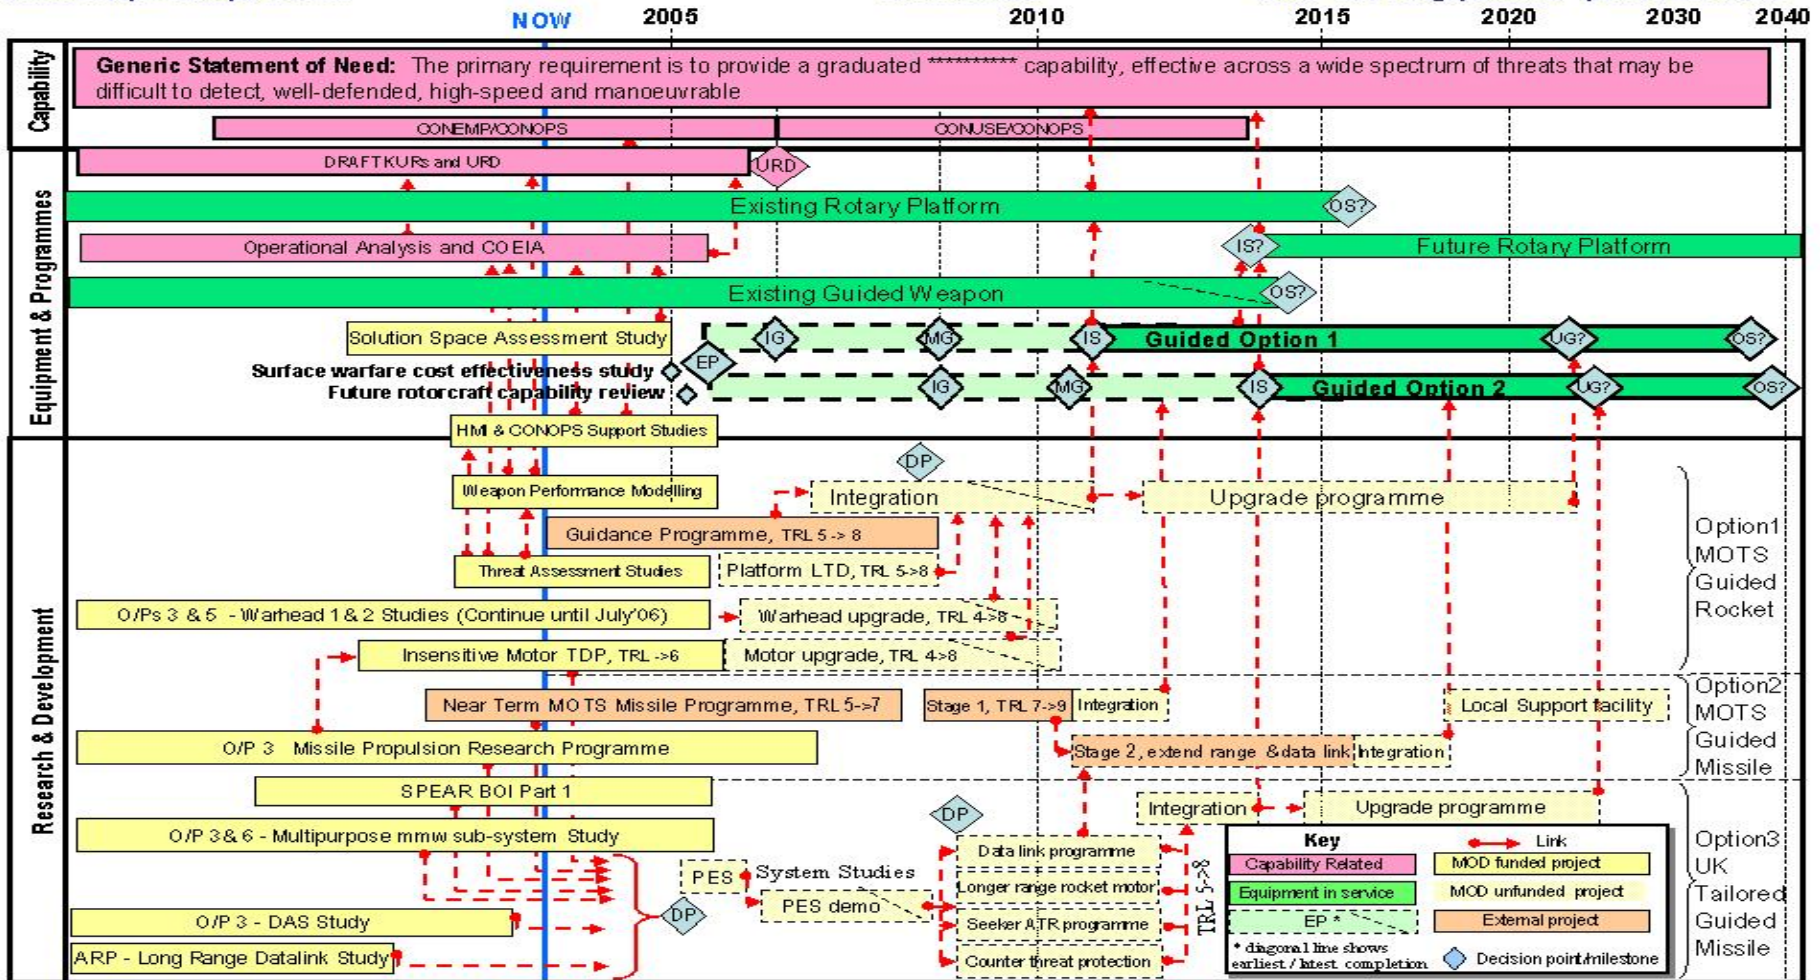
NOW 2005 2010 2015 2020 2030 2040

Capability

Generic Statement of Need: The primary requirement is to provide a graduated ********** capability, effective across a wide spectrum of threats that may be difficult to detect, well-defended, high-speed and manoeuvrable

CONEMP/CONOPS

CONUSE/CONOPS

Equipment & Programmes

DRAFT KURs and URD

URD

Existing Rotary Platform

OS?

Operational Analysis and COEIA

IS?

Future Rotary Platform

Existing Guided Weapon

OS?

Solution Space Assessment Study

IG

MG

IS

Guided Option 1

UG?

OS?

EP

Surface warfare cost effectiveness study

Future rotorcraft capability review

IG

MG

IS

Guided Option 2

UG?

OS?

HMI & CONOPS Support Studies

Research & Development

DP

Weapon Performance Modelling

Integration

Upgrade programme

Guidance Programme, TRL 5 -> 8

Threat Assessment Studies

Platform LTD, TRL 5->8

Option1 MOTS Guided Rocket

O/Ps 3 & 5 - Warhead 1 & 2 Studies (Continue until July'06)

Warhead upgrade, TRL 4->8

Insensitive Motor TDP, TRL ->6

Motor upgrade, TRL 4->8

Near Term MOTS Missile Programme, TRL 5->7

Stage 1, TRL 7->9

Integration

Local Support facility

Option2 MOTS Guided Missile

O/P 3 Missile Propulsion Research Programme

Stage 2, extend range & data link

Integration

SPEAR BOI Part 1

DP

Integration

Upgrade programme

O/P 3& 6 - Multipurpose mmw sub-system Study

Data link programme

PES

System Studies

Longer range rocket motor

TRL 5->8

PES demo

DP

O/P 3 - DAS Study

Seeker ATR programme

ARP - Long Range Datalink Study

Counter threat protection

Key

Link

Capability Related

MOD funded project

Equipment in service

MOD unfunded project

EP *

External project

* diagonal line shows earliest / latest completion

Decision point/milestone

Option3 UK Tailored Guided Missile